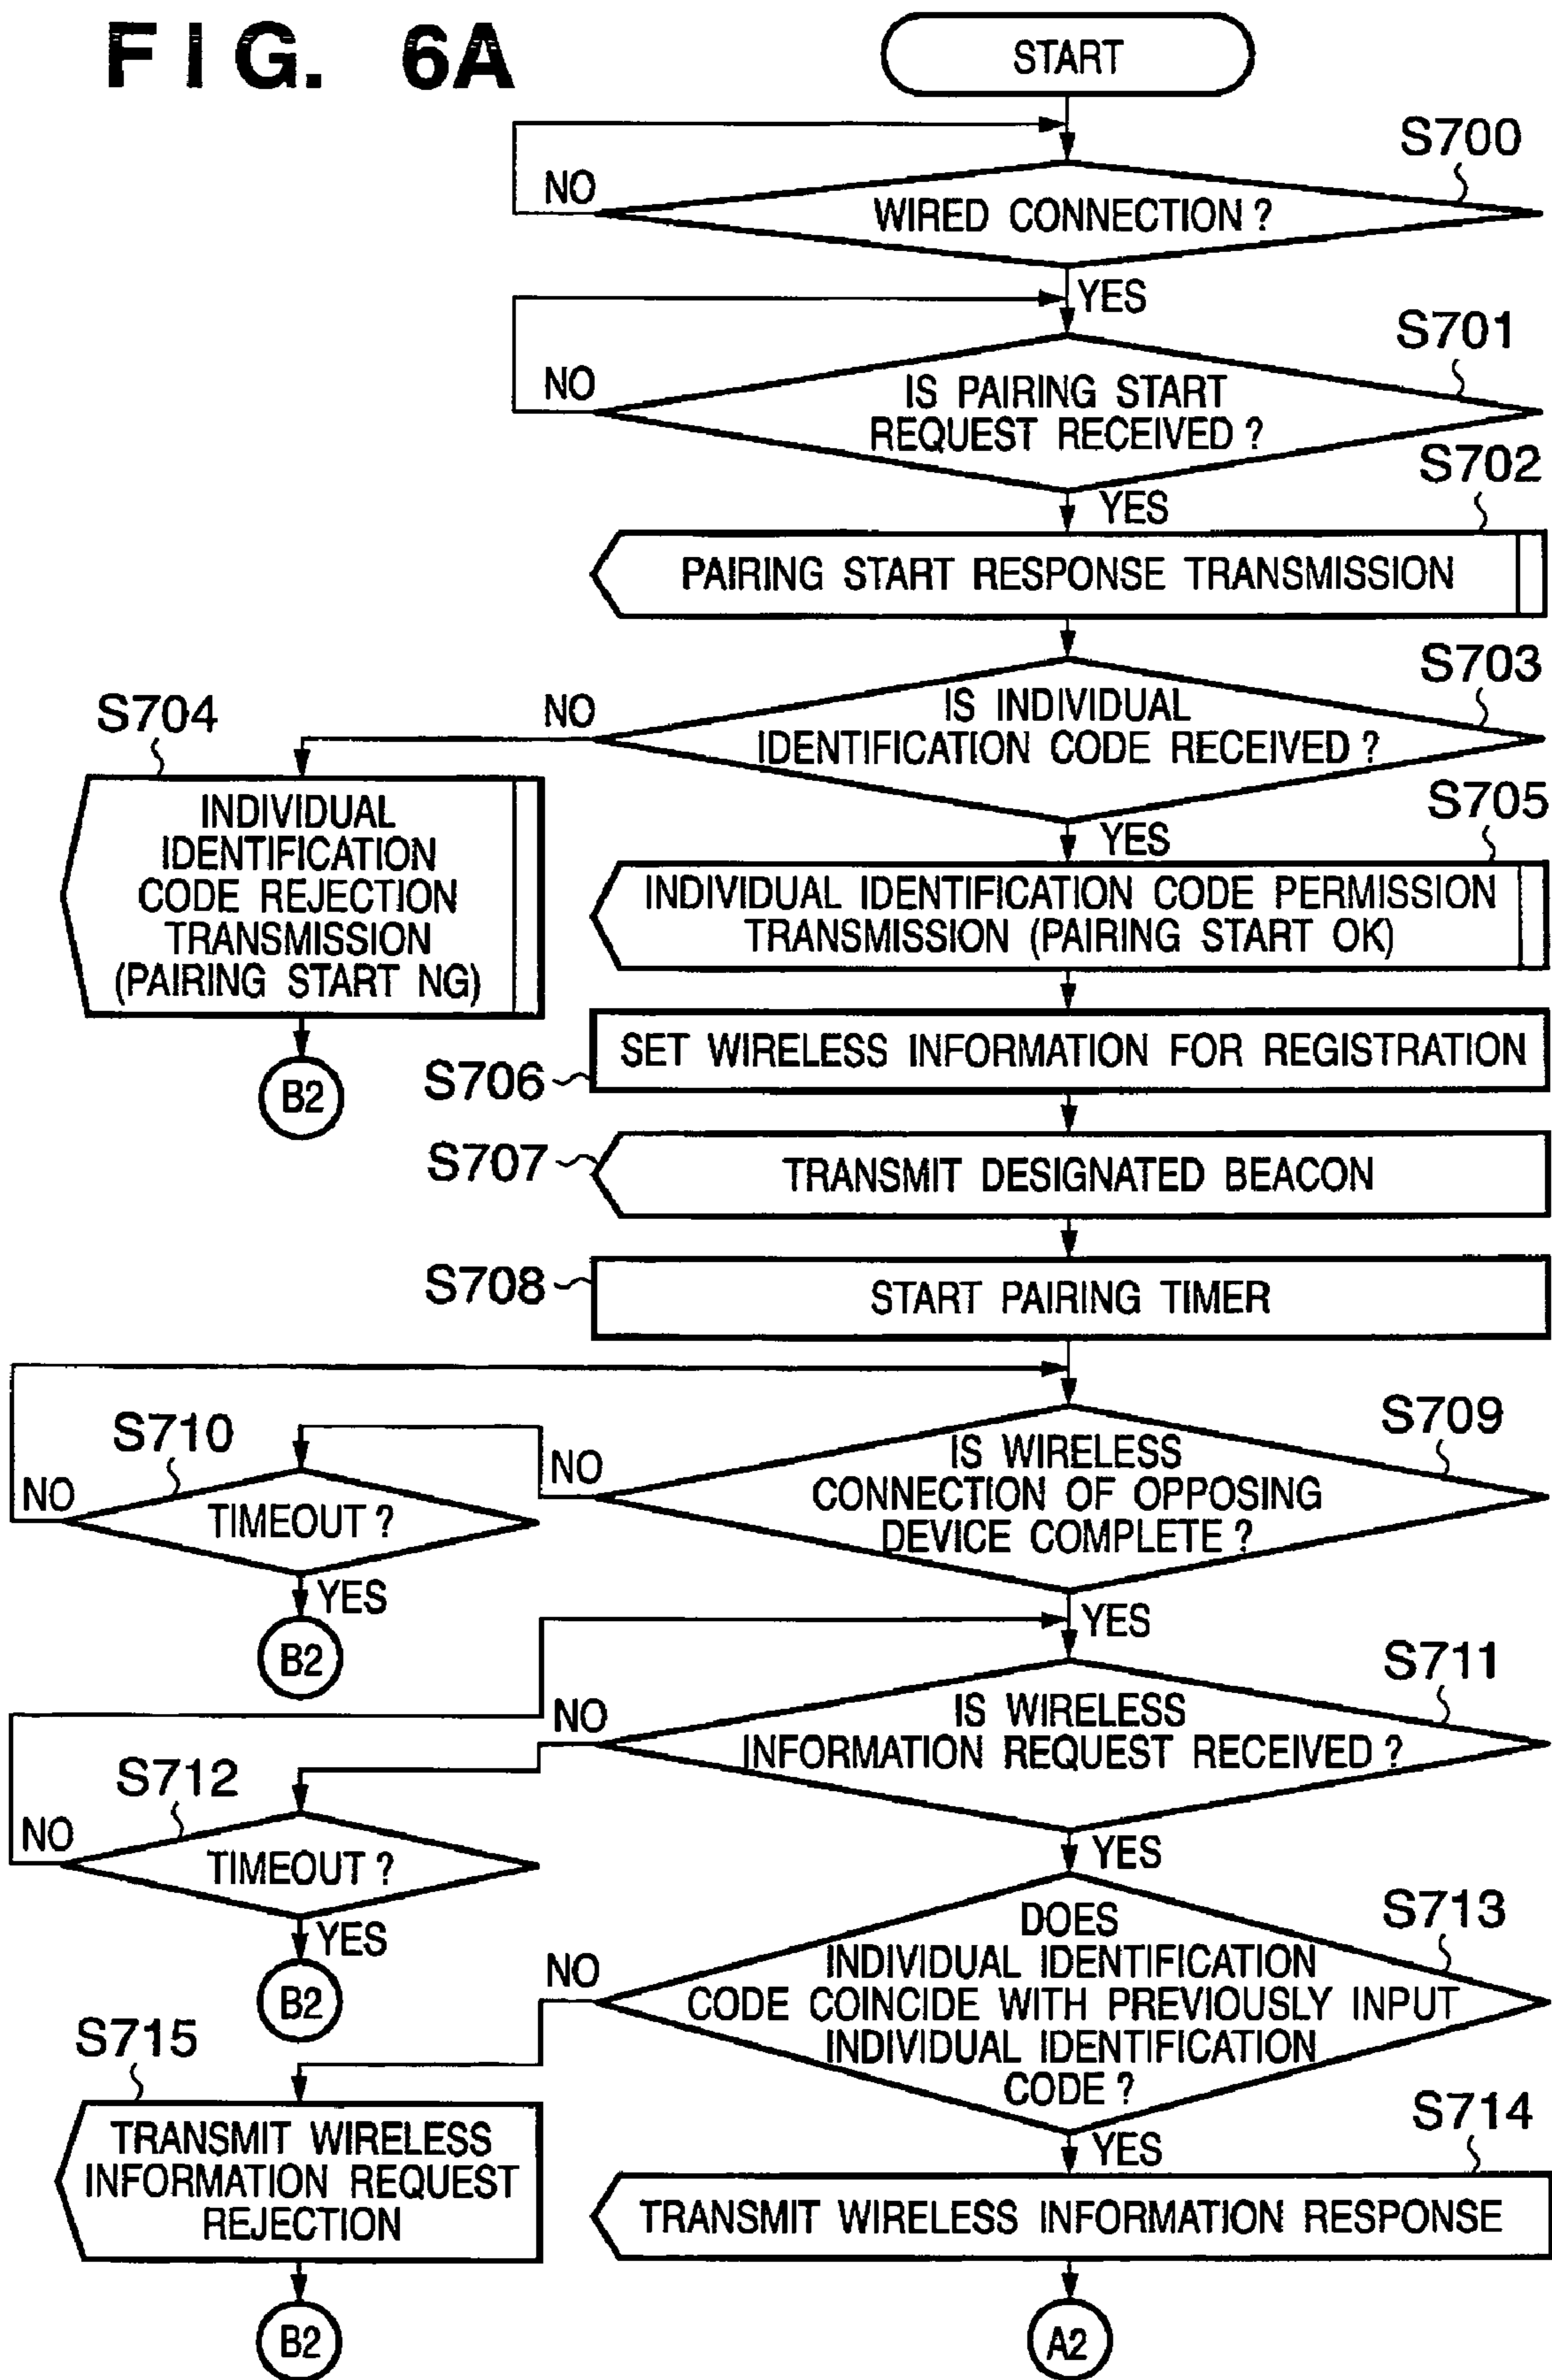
F I G. 6A

START

S700

NO

WIRED CONNECTION ?

YES

S701

NO

IS PAIRING START REQUEST RECEIVED ?

S702

YES

PAIRING START RESPONSE TRANSMISSION

S703

S704

NO

IS INDIVIDUAL IDENTIFICATION CODE RECEIVED ?

INDIVIDUAL IDENTIFICATION CODE REJECTION TRANSMISSION (PAIRING START NG)

S705

YES

INDIVIDUAL IDENTIFICATION CODE PERMISSION TRANSMISSION (PAIRING START OK)

B2

SET WIRELESS INFORMATION FOR REGISTRATION

S706

S707

TRANSMIT DESIGNATED BEACON

S708

START PAIRING TIMER

S710

S709

NO

NO

IS WIRELESS CONNECTION OF OPPOSING DEVICE COMPLETE ?

TIMEOUT ?

YES

B2

YES

S711

NO

IS WIRELESS INFORMATION REQUEST RECEIVED ?

S712

NO

TIMEOUT ?

YES

YES

DOES INDIVIDUAL IDENTIFICATION CODE COINCIDE WITH PREVIOUSLY INPUT INDIVIDUAL IDENTIFICATION CODE ?

S713

NO

B2

S715

TRANSMIT WIRELESS INFORMATION REQUEST REJECTION

S714

YES

TRANSMIT WIRELESS INFORMATION RESPONSE

B2

A2